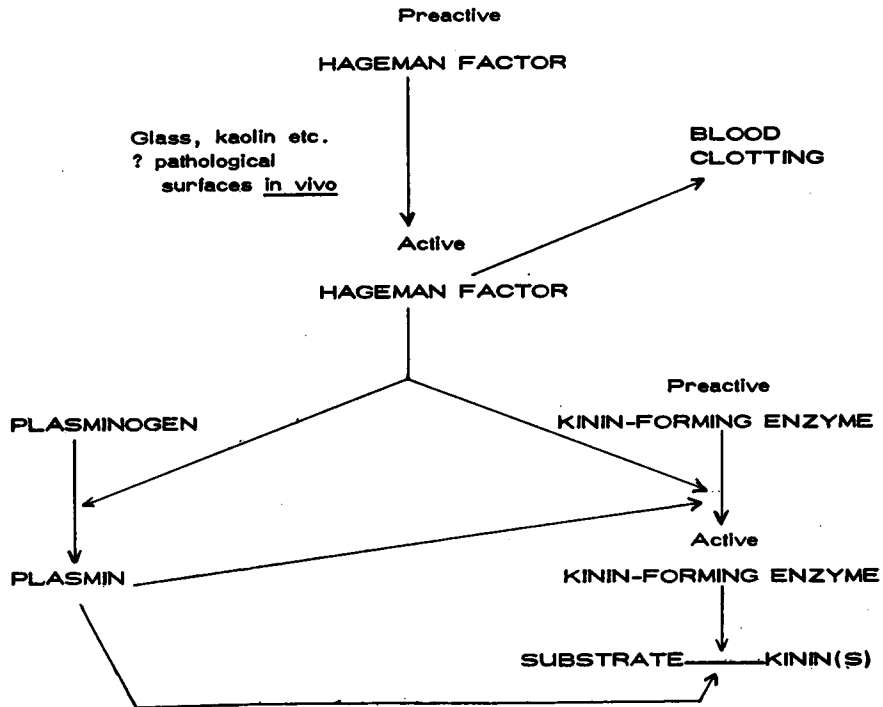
Preactive

HAGEMAN FACTOR

Glass, kaolin etc.
? pathological
surfaces in vivo

BLOOD
CLOTTING

Active

HAGEMAN FACTOR

Preactive

PLASMINOGEN

KININ-FORMING ENZYME

Active

PLASMIN

KININ-FORMING ENZYME

SUBSTRATE——KININ(S)